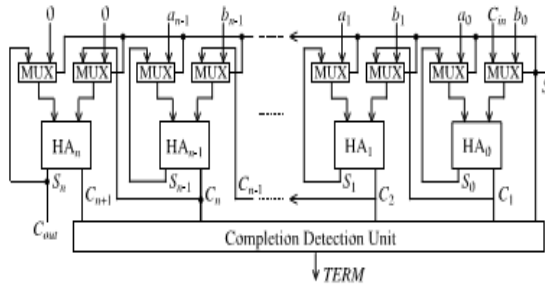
0 0 $a_{n-1}$ $b_{n-1}$ $a_1$ $b_1$ $a_0$ $C_{in}$ $b_0$

MUX MUX MUX MUX MUX MUX MUX MUX

$HA_n$ $HA_{n-1}$ $HA_1$ $HA_0$

$S_n$ $C_{n+1}$ $S_{n-1}$ $C_n$ $C_{n-1}$ $S_1$ $C_2$ $S_0$ $C_1$

$C_{out}$

Completion Detection Unit

$TERM$